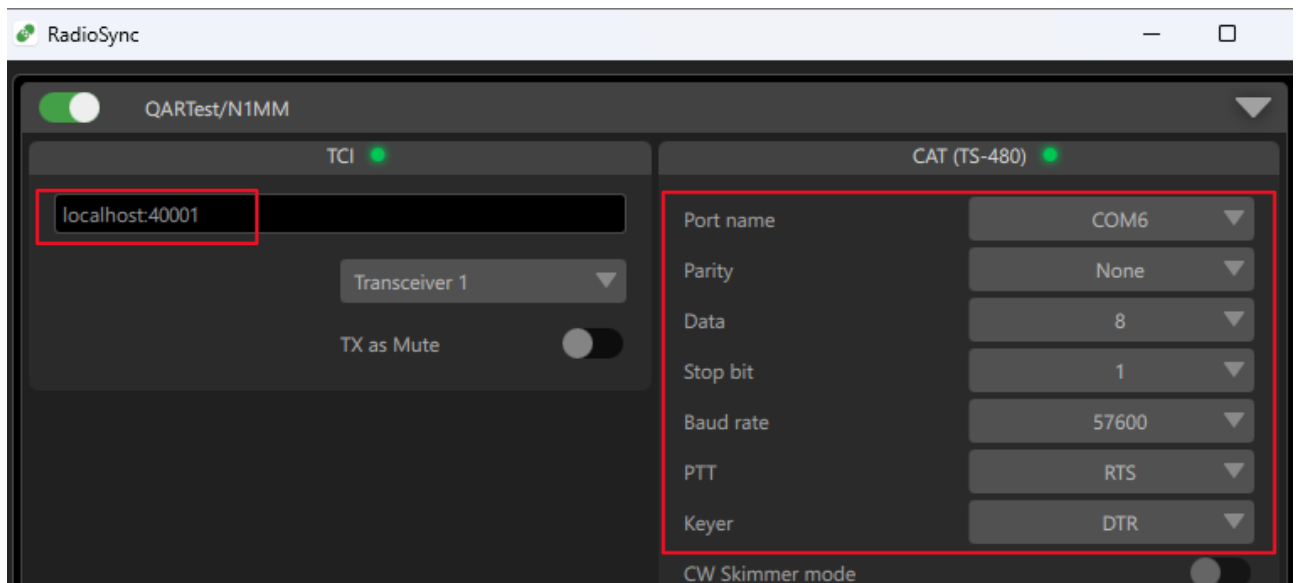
RadioSync

QARTest/N1MM

TCI

localhost:40001

Transceiver 1

TX as Mute

CAT (TS-480)

| | |
|---|---|
| Port name | COM6 |
| Parity | None |
| Data | 8 |
| Stop bit | 1 |
| Baud rate | 57600 |
| PTT | RTS |
| Keyer | DTR |

CW Skimmer mode